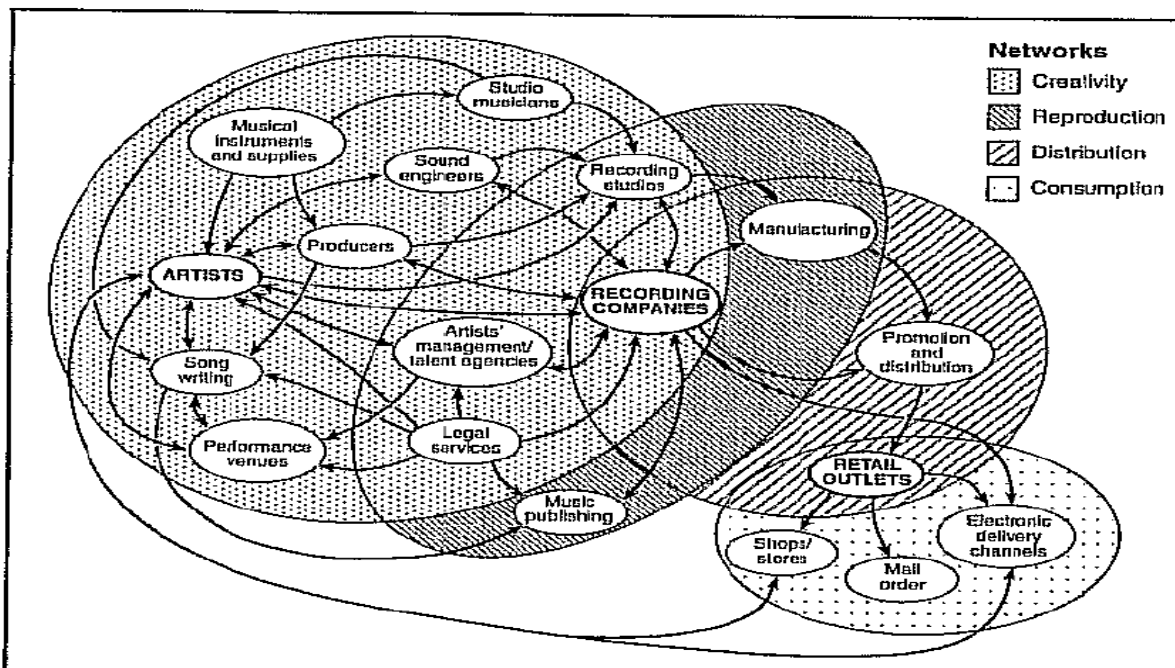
Networks
Creativity
Reproduction
Distribution
Consumption

Studio musicians

Musical instruments and supplies

Sound engineers

Recording studios

Manufacturing

Producers

ARTISTS

RECORDING COMPANIES

Artists' management/ talent agencies

Promotion and distribution

Song writing

Legal services

Performance venues

RETAIL OUTLETS

Music publishing

Electronic delivery channels

Shops/ stores

Mail order